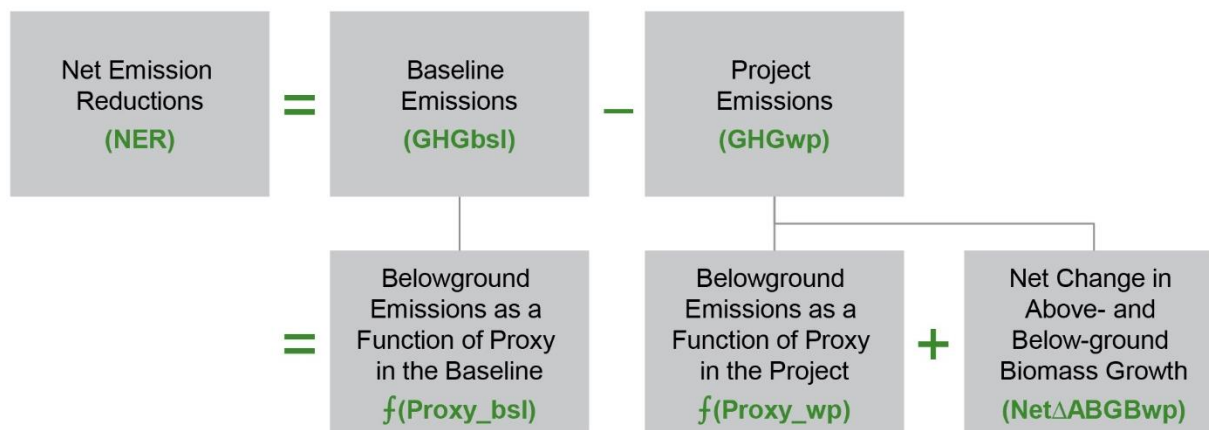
Net Emission Reductions (NER) = Baseline Emissions (GHGbsl) – Project Emissions (GHGwp)

= Belowground Emissions as a Function of Proxy in the Baseline ƒ(Proxy_bsl)

Belowground Emissions as a Function of Proxy in the Project ƒ(Proxy_wp) + Net Change in Above- and Below-ground Biomass Growth (Net∆ABGBwp)